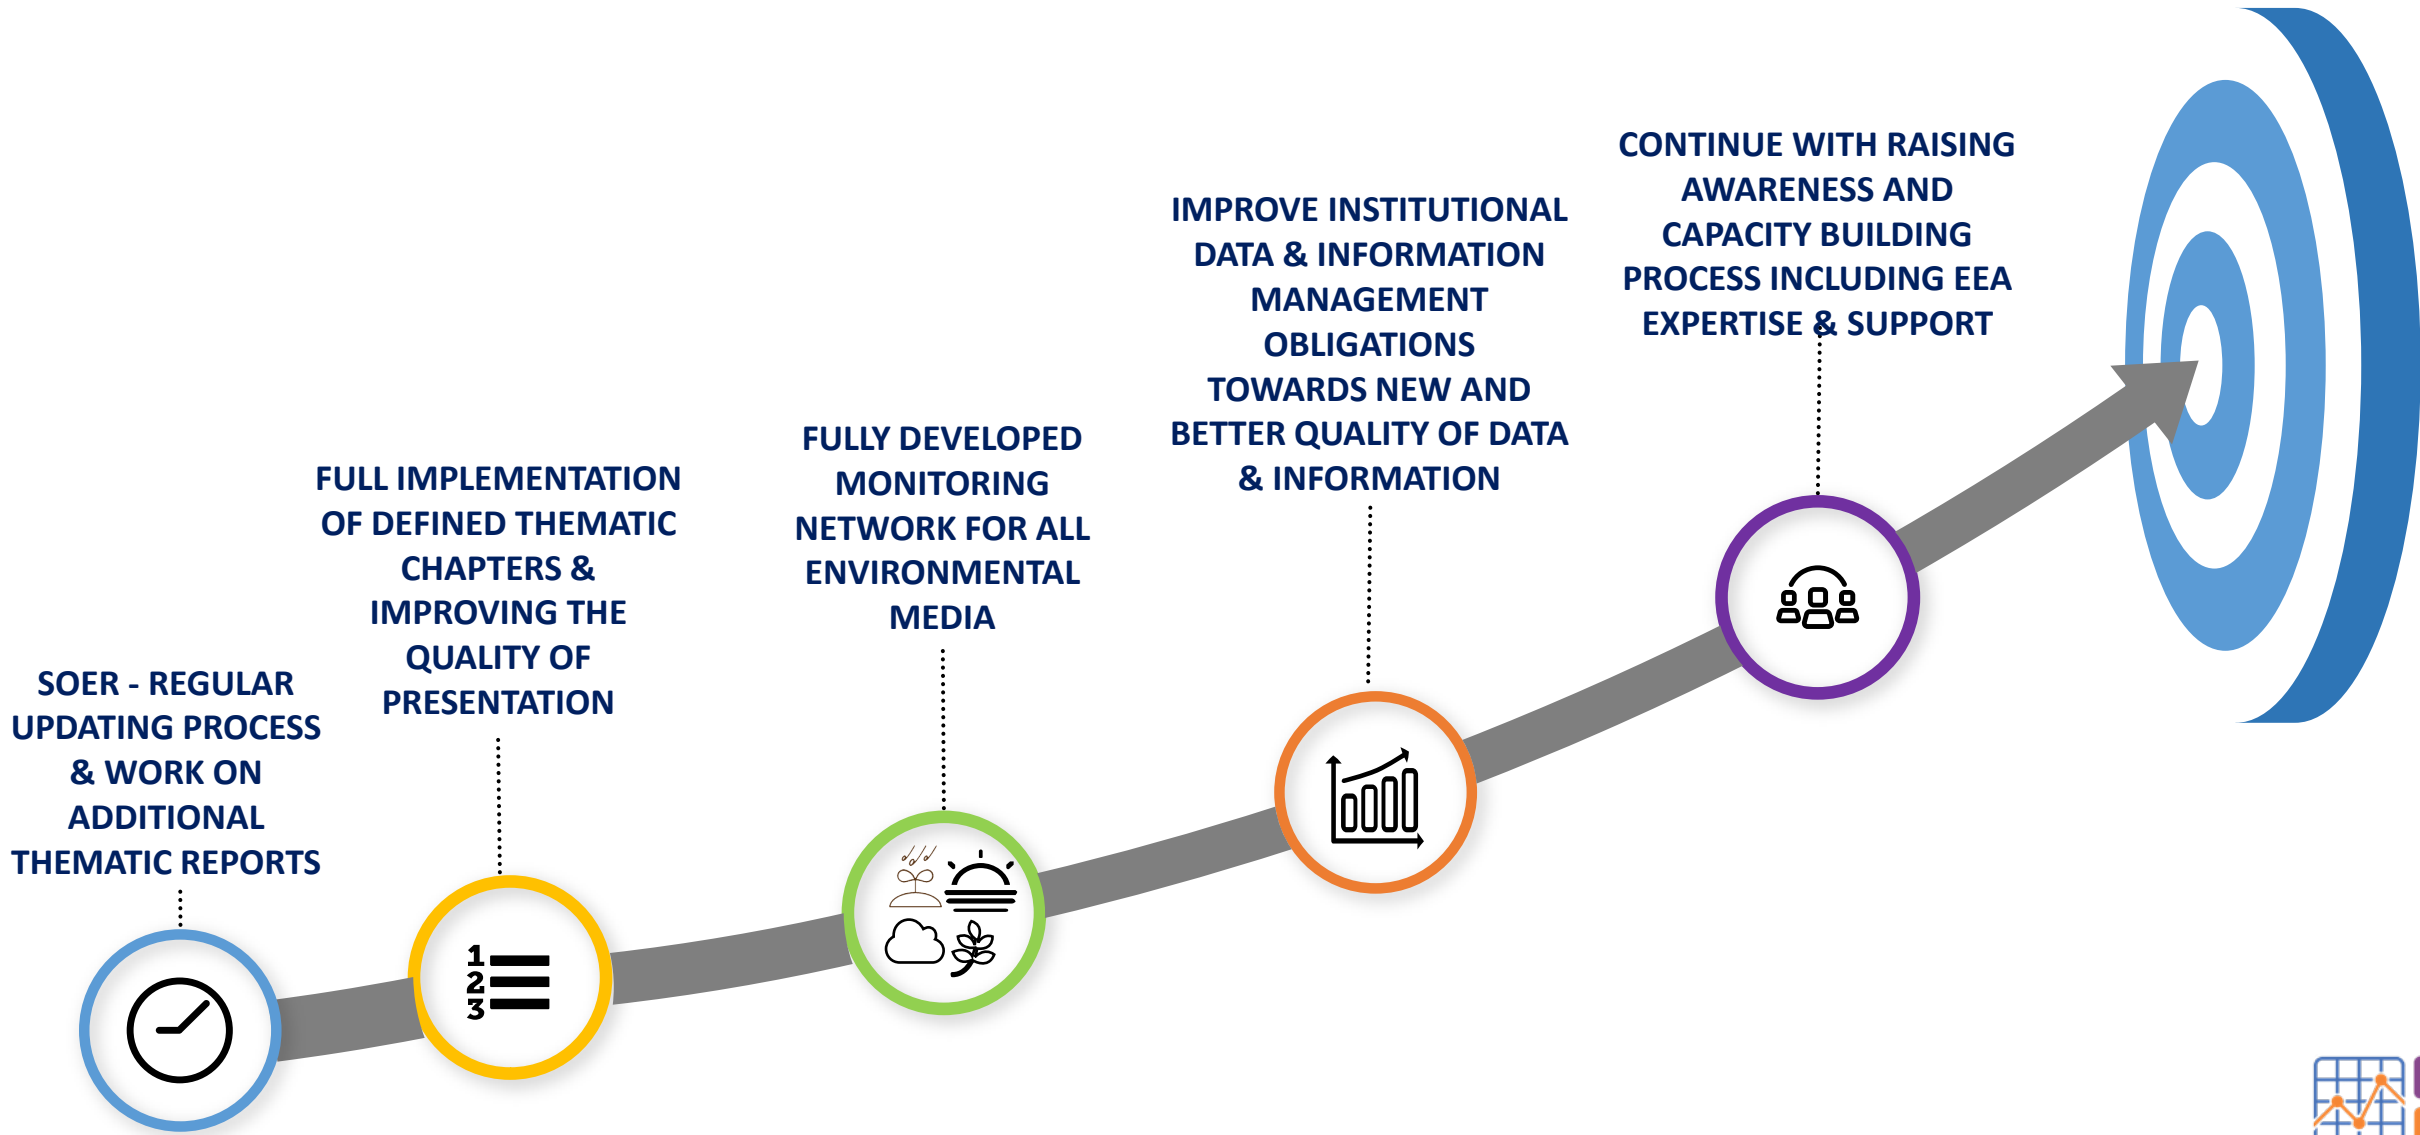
SOER - REGULAR UPDATING PROCESS & WORK ON ADDITIONAL THEMATIC REPORTS

FULL IMPLEMENTATION OF DEFINED THEMATIC CHAPTERS & IMPROVING THE QUALITY OF PRESENTATION

FULLY DEVELOPED MONITORING NETWORK FOR ALL ENVIRONMENTAL MEDIA

IMPROVE INSTITUTIONAL DATA & INFORMATION MANAGEMENT OBLIGATIONS TOWARDS NEW AND BETTER QUALITY OF DATA & INFORMATION

CONTINUE WITH RAISING AWARENESS AND CAPACITY BUILDING PROCESS INCLUDING EEA EXPERTISE & SUPPORT

1
2
3